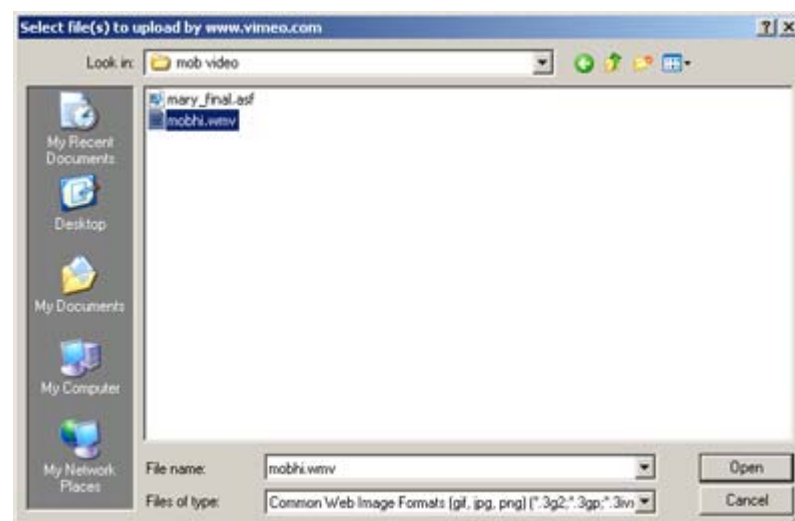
Select file(s) to upload by www.vimeo.com

?| X

Look in: mob video

mary_final.asf
mobhi.wmv

My Recent Documents

Desktop

My Documents

My Computer

My Network Places

File name: mobhi.wmv

Files of type: Common Web Image Formats (gif, jpg, png) (*.3g2;*.3gp;*.3iv

Open

Cancel